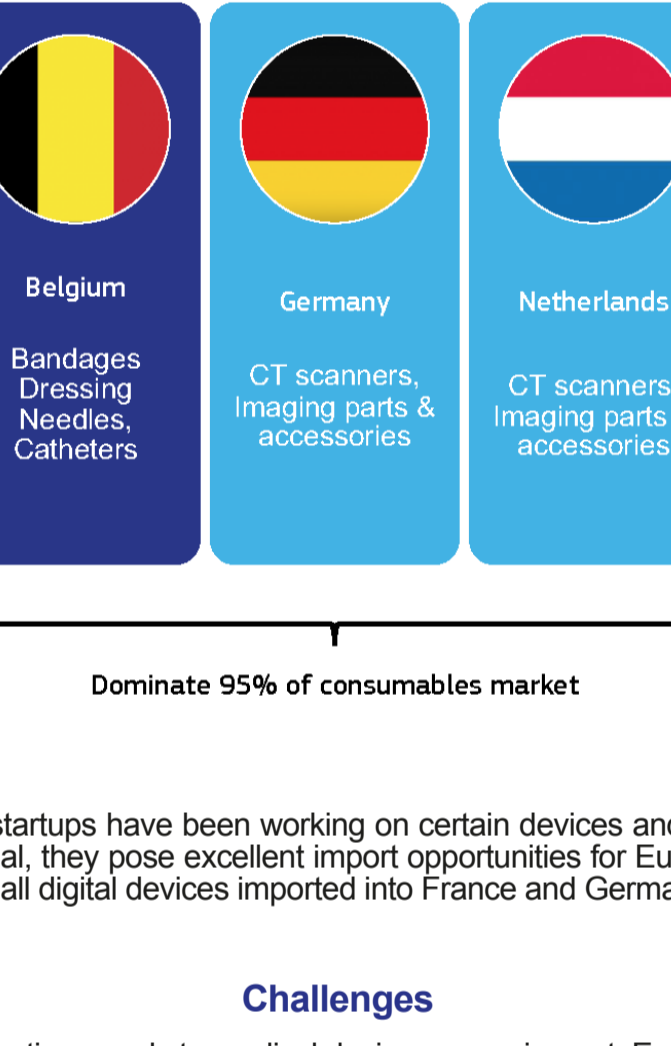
Belgium

Bandages Dressing Needles, Catheters

Germany

CT scanners, Imaging parts & accessories

Netherlands

CT scanners Imaging parts accessories

Dominate 95% of consumables market

startups have been working on certain devices and al, they pose excellent import opportunities for Eu all digital devices imported into France and Germa

Challenges

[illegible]